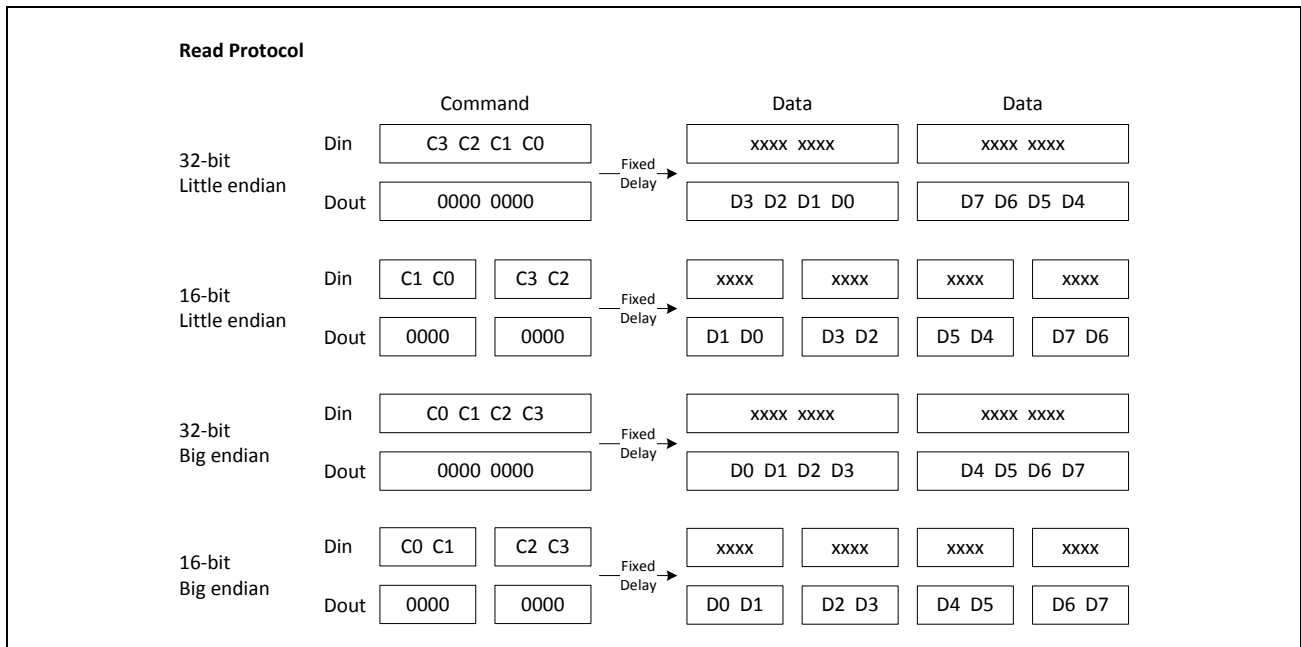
**Read Protocol**

Command

Data

Data

32-bit
Little endian

Din

C3 C2 C1 C0

Fixed Delay

xxxx xxxx

xxxx xxxx

Dout

0000 0000

D3 D2 D1 D0

D7 D6 D5 D4

16-bit
Little endian

Din

C1 C0

C3 C2

Fixed Delay

xxxx

xxxx

xxxx

xxxx

Dout

0000

0000

D1 D0

D3 D2

D5 D4

D7 D6

32-bit
Big endian

Din

C0 C1 C2 C3

Fixed Delay

xxxx xxxx

xxxx xxxx

Dout

0000 0000

D0 D1 D2 D3

D4 D5 D6 D7

16-bit
Big endian

Din

C0 C1

C2 C3

Fixed Delay

xxxx

xxxx

xxxx

xxxx

Dout

0000

0000

D0 D1

D2 D3

D4 D5

D6 D7